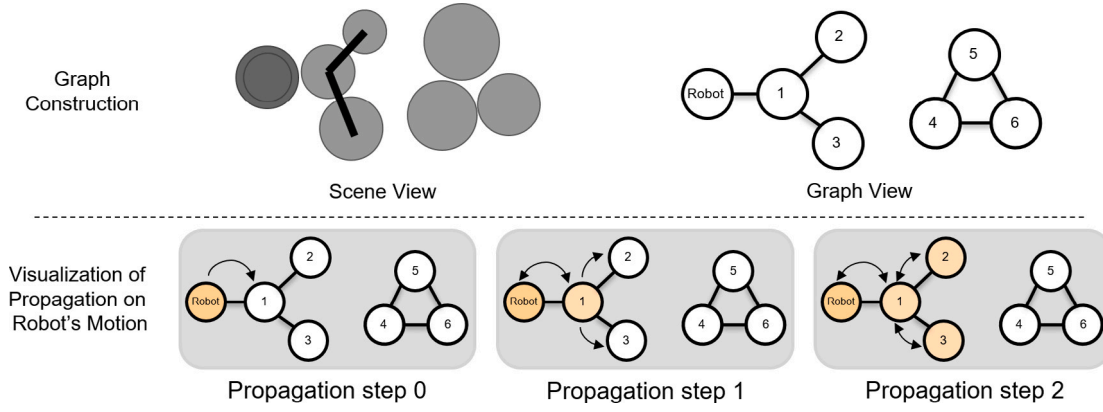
Graph Construction

Scene View

Robot
1
2
3
5
4
6

Graph View

Visualization of Propagation on Robot's Motion

Robot
1
2
3
5
4
6

Propagation step 0

Robot
1
2
3
5
4
6

Propagation step 1

Robot
1
2
3
5
4
6

Propagation step 2